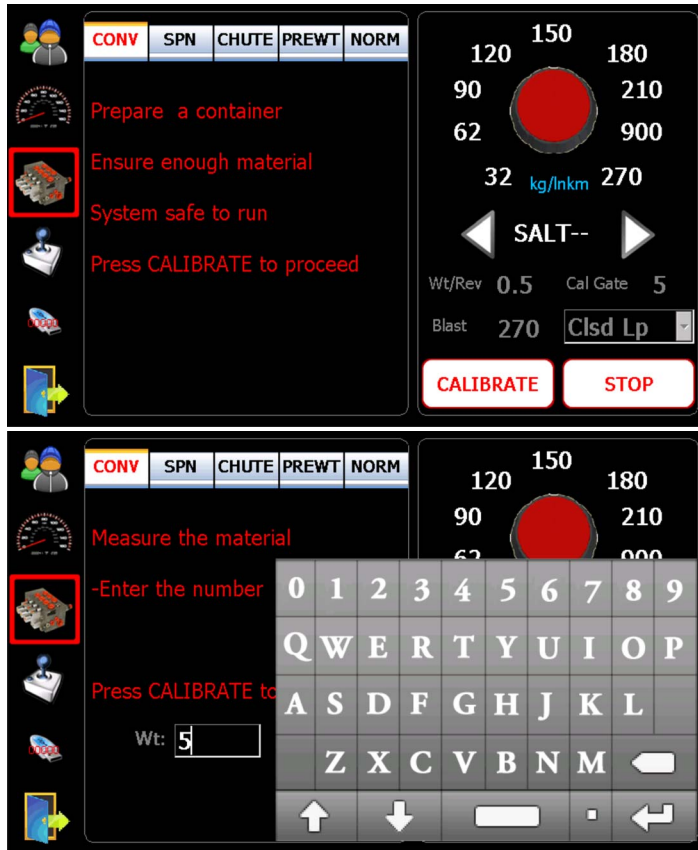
CONV | SPN | CHUTE | PREWT | NORM

Prepare a container

Ensure enough material

System safe to run

Press CALIBRATE to proceed

150
120 180
90 210
62 900
32 kg/lnkm 270

SALT--

Wt/Rev 0.5 Cal Gate 5

Blast 270 Clsd Lp

CALIBRATE STOP

CONV | SPN | CHUTE | PREWT | NORM

Measure the material

-Enter the number

Press CALIBRATE to

Wt: 5

150
120 180
90 210
62 900

0 1 2 3 4 5 6 7 8 9
Q W E R T Y U I O P
A S D F G H J K L
Z X C V B N M